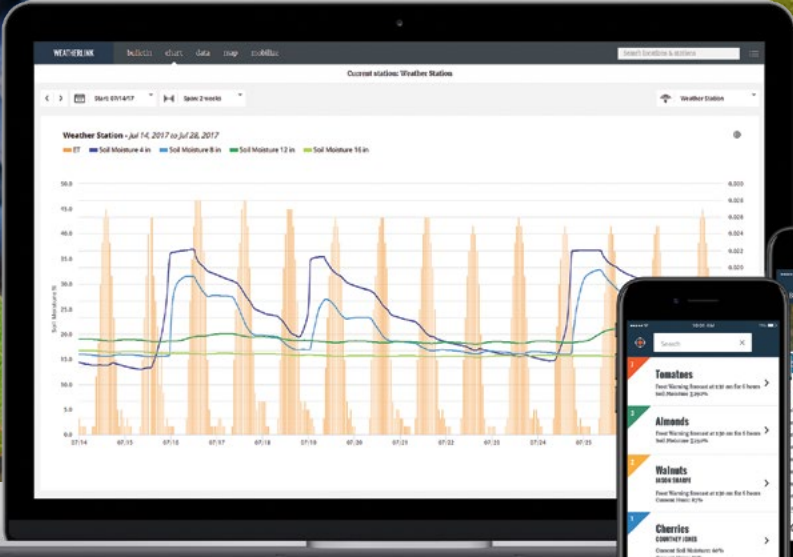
WEATHERLINK bulletin chart data map mobilize

Select locations & stations

Current station: Weather Station

Start 07/14/17

Span: 2 weeks

Weather Station

Weather Station - Jul 14, 2017 to Jul 28, 2017

ET Soil Moisture 4 in Soil Moisture 8 in Soil Moisture 12 in Soil Moisture 16 in

40.0
37.5
35.0
32.5
30.0
27.5
25.0
22.5
20.0
17.5
15.0
12.5
10.0
7.5
5.0
2.5
0.0

Soil Moisture (%)

07/14 07/15 07/16 07/17 07/18 07/19 07/20 07/21 07/22 07/23 07/24 07/25

0.003
0.003
0.002
0.002
0.000

Search

1 Tomatoes
Frost Warning forecast at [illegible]
Soil Moisture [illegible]

2 Almonds
Frost Warning forecast at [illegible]
Soil Moisture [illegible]

3 Walnuts
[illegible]
Frost Warning forecast at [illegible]
Current Soil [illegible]

4 Cherries
COURTNEY JONES
Current Soil Moisture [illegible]